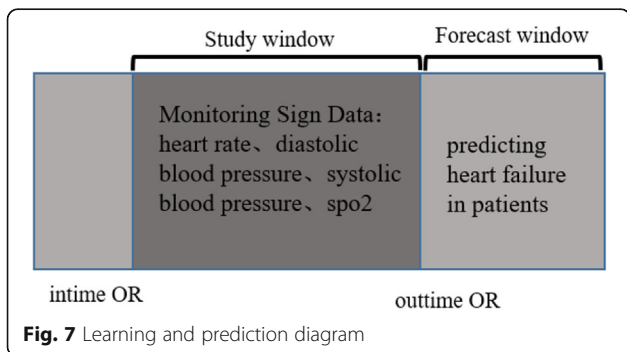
Study window

Forecast window

Monitoring Sign Data：heart rate、diastolic blood pressure、systolic blood pressure、spo2

predicting heart failure in patients

intime OR

outtime OR

Fig. 7 Learning and prediction diagram